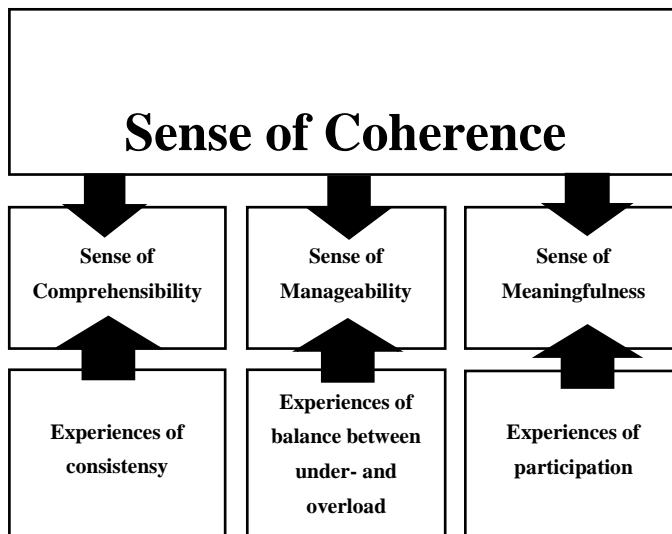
Sense of Coherence

Sense of Comprehensibility

Sense of Manageability

Sense of Meaningfulness

Experiences of consistensy

Experiences of balance between under- and overload

Experiences of participation